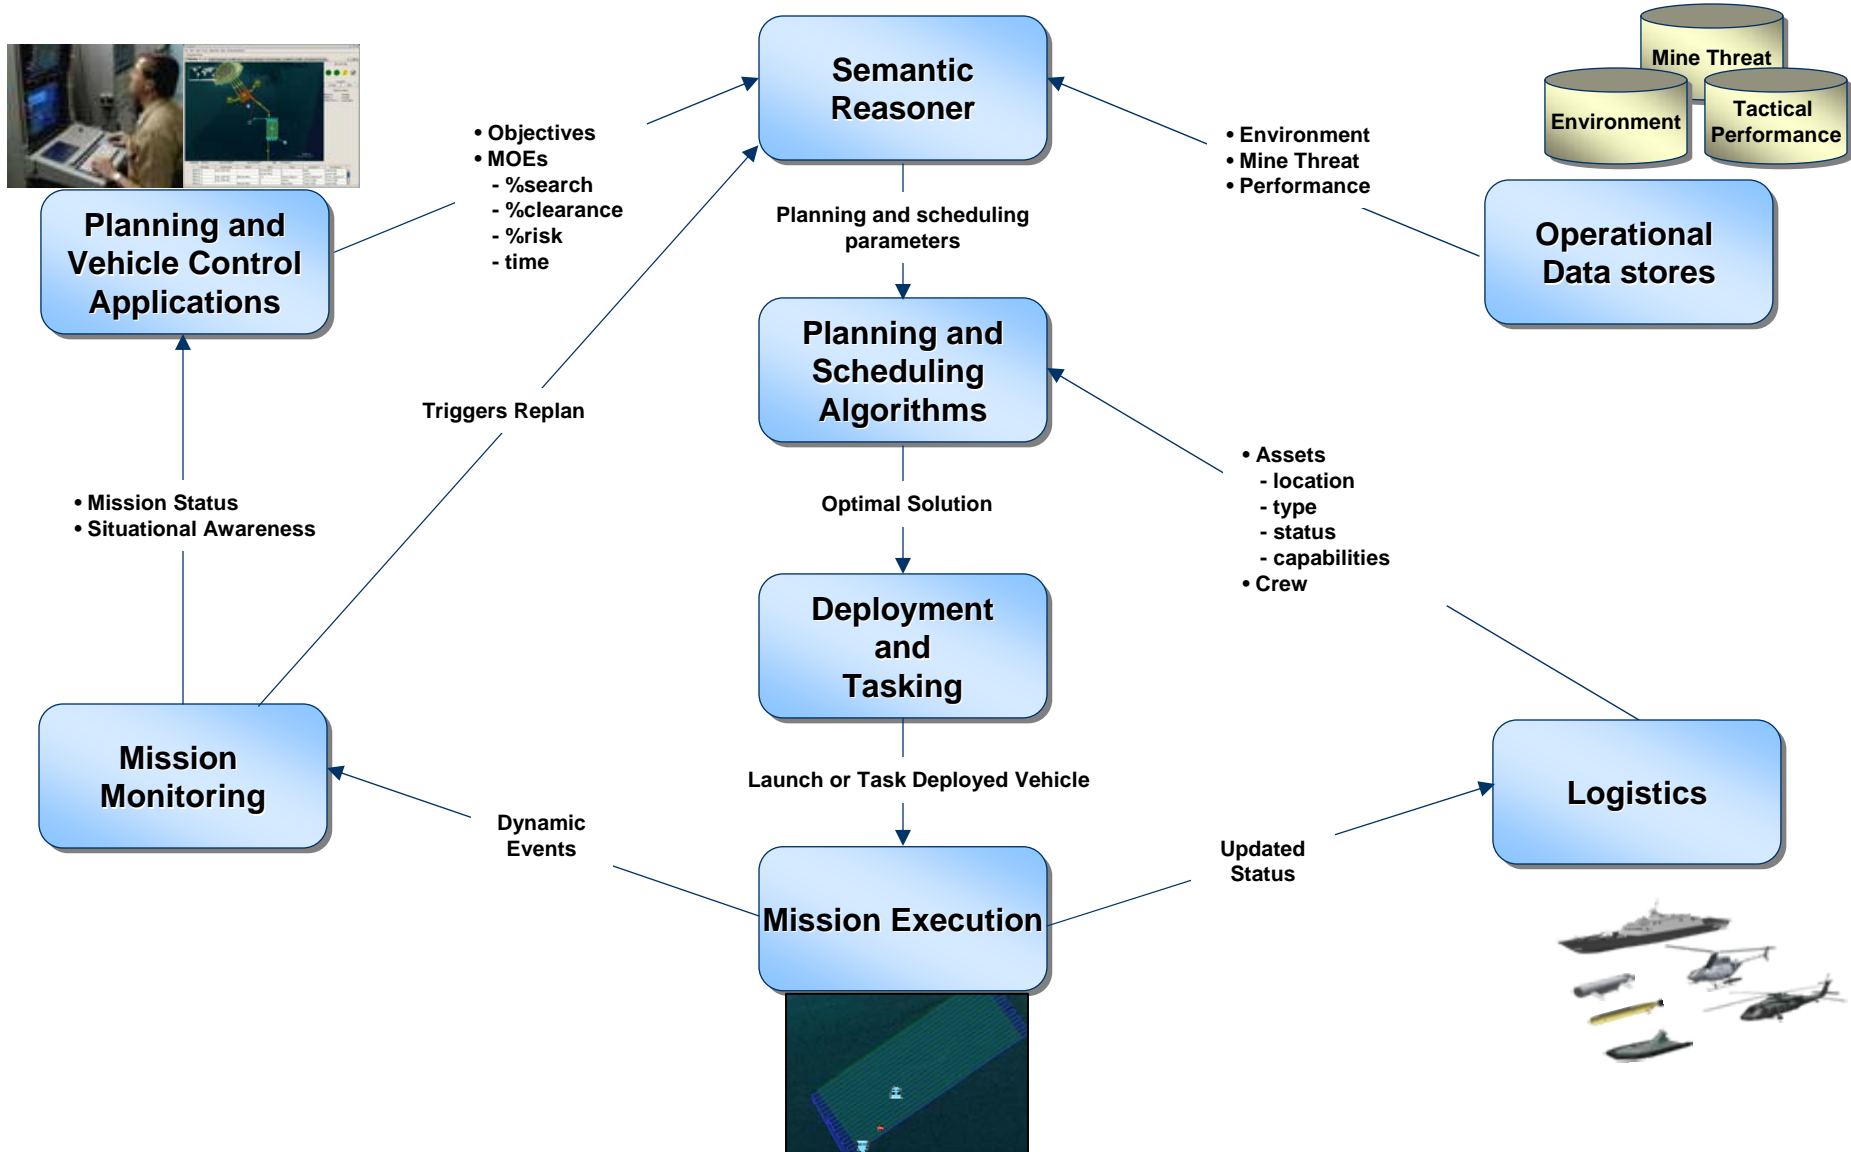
Semantic Reasoner

Mine Threat
Environment
Tactical Performance

• Objectives
• MOEs
- %search
- %clearance
- %risk
- time

Planning and Vehicle Control Applications

• Environment
• Mine Threat
• Performance

Planning and scheduling parameters

Operational Data stores

Planning and Scheduling Algorithms

Triggers Replan

• Assets
- location
- type
- status
- capabilities
• Crew

• Mission Status
• Situational Awareness

Optimal Solution

Deployment and Tasking

Mission Monitoring

Launch or Task Deployed Vehicle

Logistics

Dynamic Events

Updated Status

Mission Execution